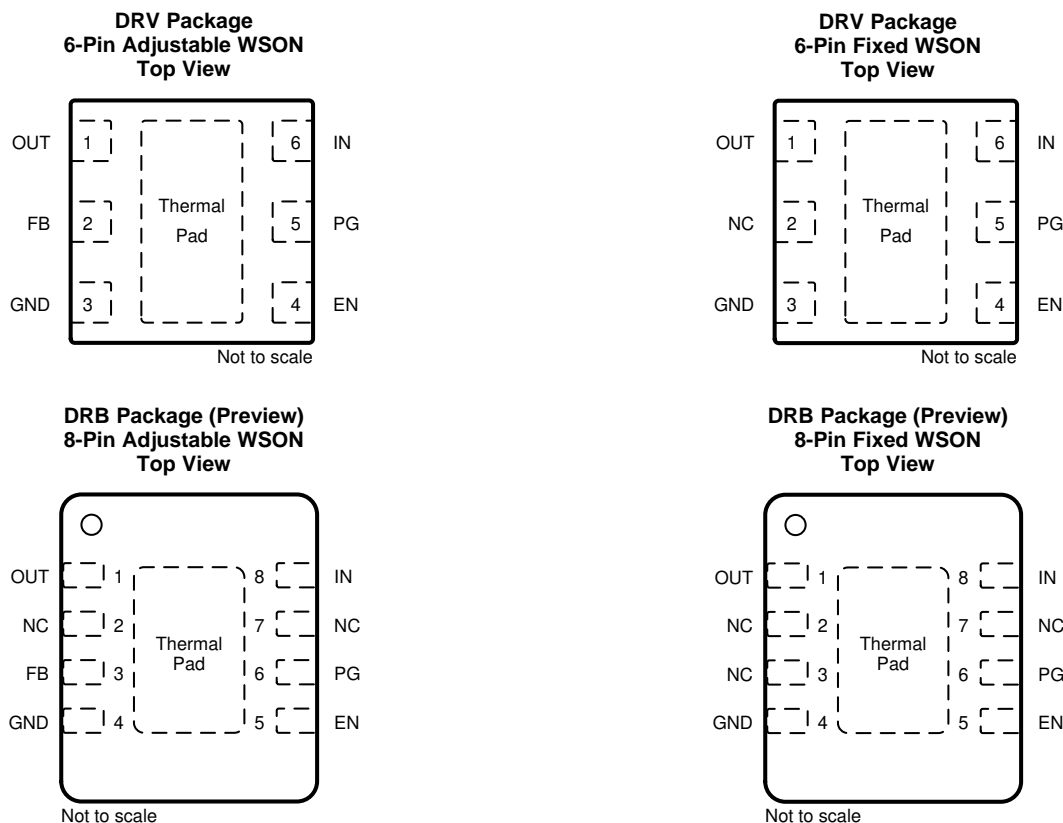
DRV Package
6-Pin Adjustable WSON
Top View

OUT 1
FB 2
GND 3
Thermal Pad
6 IN
5 PG
4 EN
Not to scale

DRV Package
6-Pin Fixed WSON
Top View

OUT 1
NC 2
GND 3
Thermal Pad
6 IN
5 PG
4 EN
Not to scale

DRB Package (Preview)
8-Pin Adjustable WSON
Top View

OUT 1
NC 2
FB 3
GND 4
Thermal Pad
8 IN
7 NC
6 PG
5 EN
Not to scale

DRB Package (Preview)
8-Pin Fixed WSON
Top View

OUT 1
NC 2
NC 3
GND 4
Thermal Pad
8 IN
7 NC
6 PG
5 EN
Not to scale